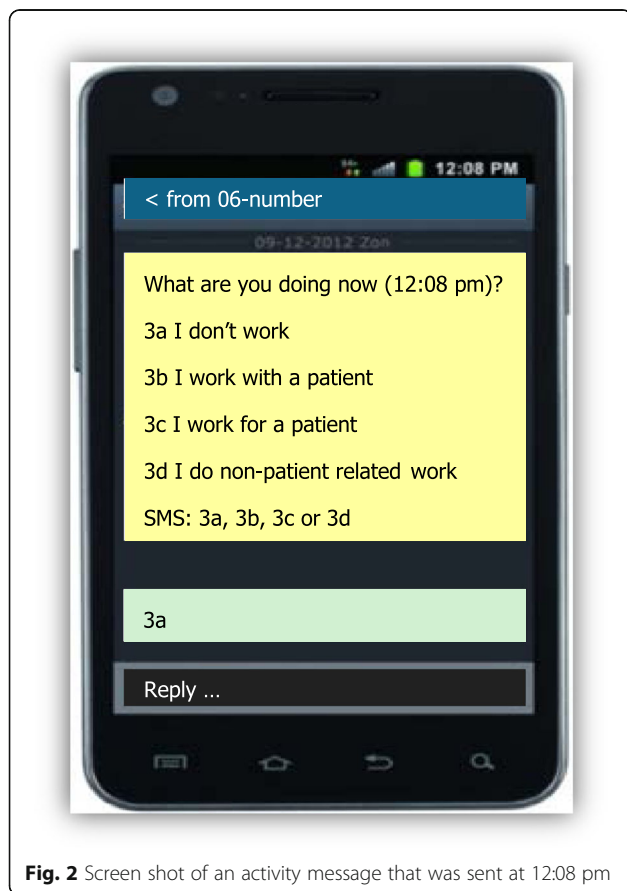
12:08 PM

< from 06-number

09-12-2012 Zon

What are you doing now (12:08 pm)?

3a I don't work

3b I work with a patient

3c I work for a patient

3d I do non-patient related work

SMS: 3a, 3b, 3c or 3d

3a

Reply ...

**Fig. 2** Screen shot of an activity message that was sent at 12:08 pm